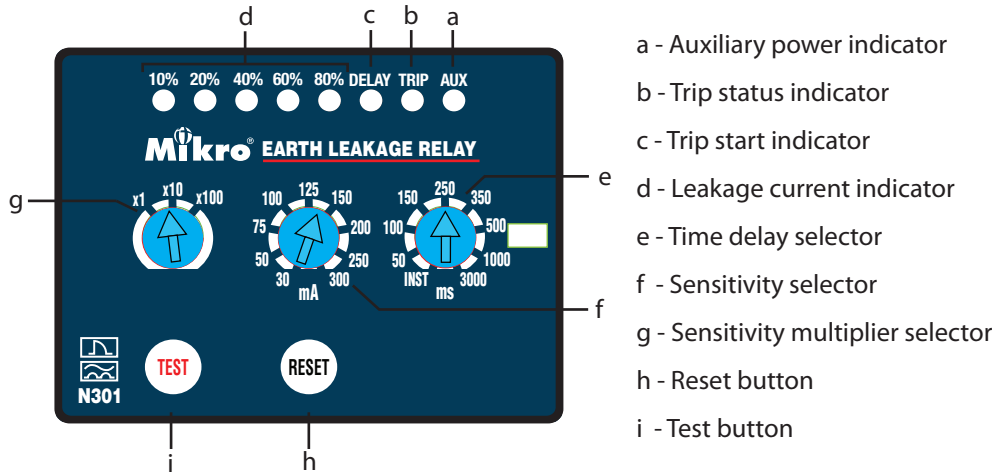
d c b a

10% 20% 40% 60% 80% DELAY TRIP AUX

Mikro® EARTH LEAKAGE RELAY

g

x1 x10 x100

100 125 150
75 200
50 250
30 300
mA

150 250 350
100 500
50 1000
INST 3000
ms

e

f

N301

TEST

RESET

i h

a - Auxiliary power indicator

b - Trip status indicator

c - Trip start indicator

d - Leakage current indicator

e - Time delay selector

f - Sensitivity selector

g - Sensitivity multiplier selector

h - Reset button

i - Test button